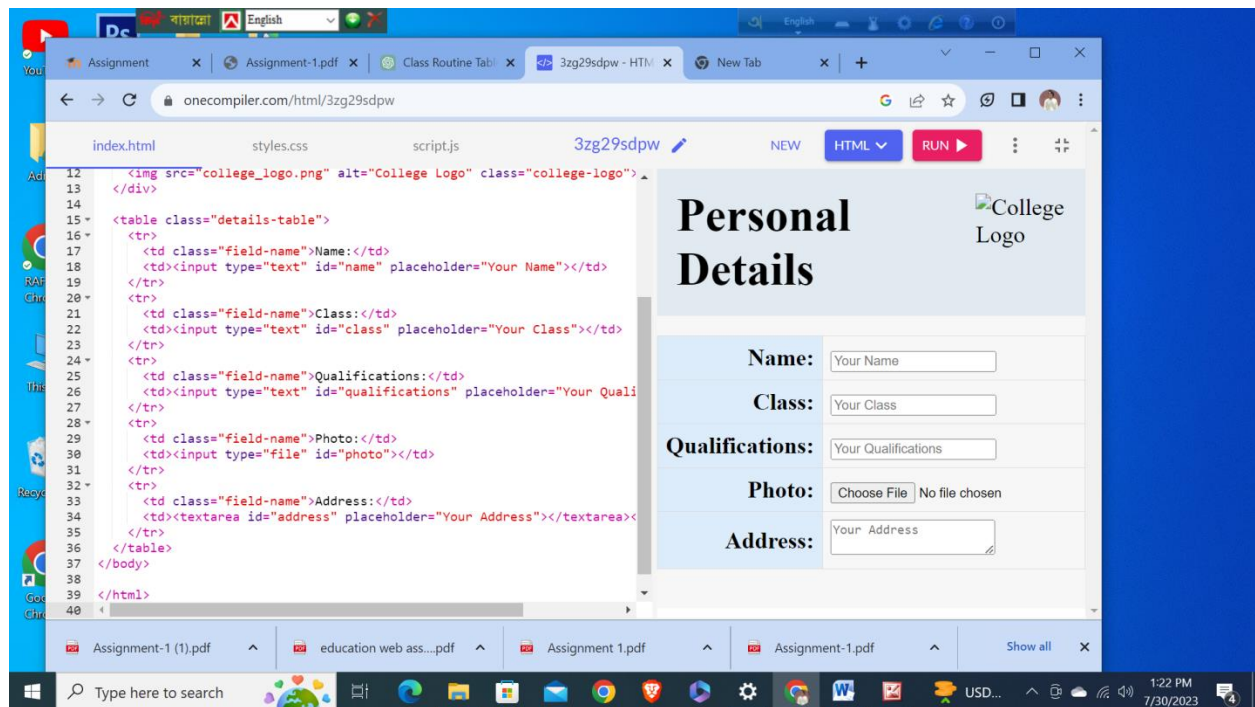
বাংলা English

Assignment × Assignment-1.pdf × Class Routine Tabl × 3zg29sdpw - HTM × New Tab × +

onecompiler.com/html/3zg29sdpw

index.html styles.css script.js 3zg29sdpw NEW HTML RUN

12 <img src="college_logo.png" alt="College Logo" class="college-logo">
13 </div>
14
15 <table class="details-table">
16 <tr>
17 <td class="field-name">Name:</td>
18 <td><input type="text" id="name" placeholder="Your Name"></td>
19 </tr>
20 <tr>
21 <td class="field-name">Class:</td>
22 <td><input type="text" id="class" placeholder="Your Class"></td>
23 </tr>
24 <tr>
25 <td class="field-name">Qualifications:</td>
26 <td><input type="text" id="qualifications" placeholder="Your Quali
27 </tr>
28 <tr>
29 <td class="field-name">Photo:</td>
30 <td><input type="file" id="photo"></td>
31 </tr>
32 <tr>
33 <td class="field-name">Address:</td>
34 <td><textarea id="address" placeholder="Your Address"></textarea><
35 </tr>
36 </table>
37 </body>
38
39 </html>
40

Personal Details

College Logo

| Name: | Your Name |
|---|---|
| Class: | Your Class |
| Qualifications: | Your Qualifications |
| Photo: | Choose File No file chosen |
| Address: | Your Address |

Assignment-1 (1).pdf education web ass....pdf Assignment 1.pdf Assignment-1.pdf Show all ×

Type here to search USD... 1:22 PM 7/30/2023